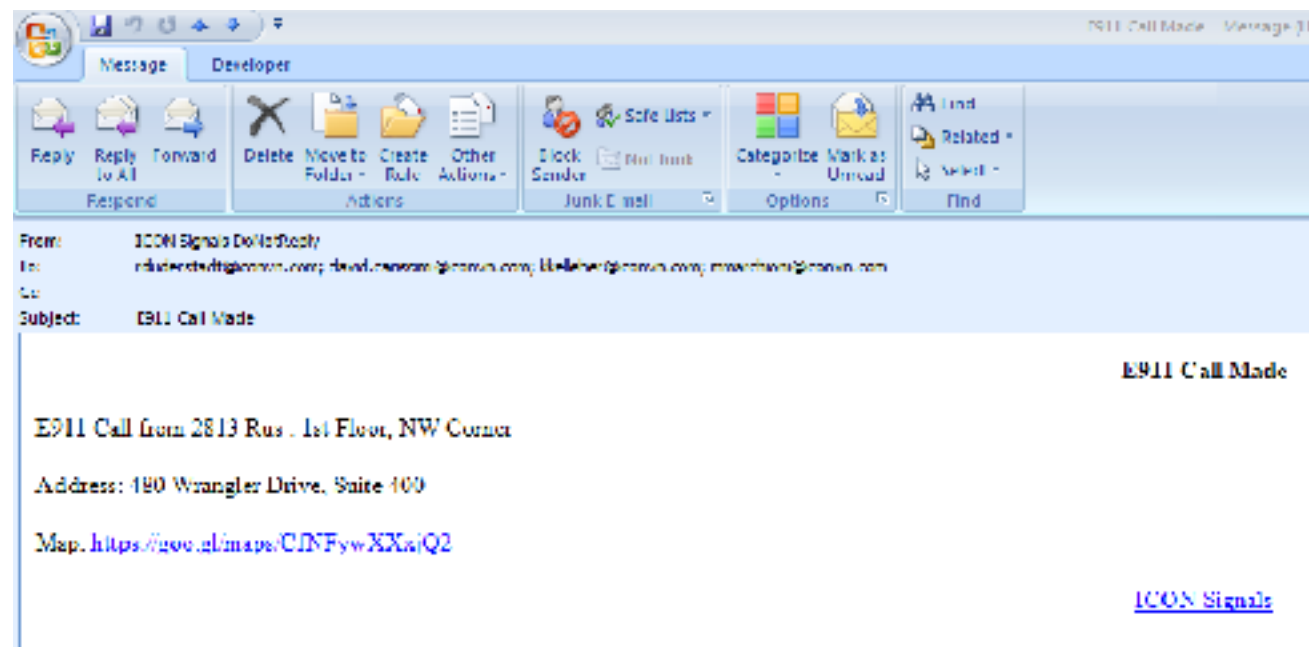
E911 Call Made - Message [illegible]

Message
Developer

Reply
Reply to All
Forward
Respond

Delete
Move to Folder
Create Rule
Other Actions
Actions

Block Sender
Safe Lists
Not Junk
Junk E-mail

Categorize
Mark as Unread
Options

Find
Related
Select
Find

From: ICON Signals DoNotReply
To: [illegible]@crown.com; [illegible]@crown.com; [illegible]@crown.com; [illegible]@crown.com
Cc:
Subject: E911 Call Made

E911 Call Made

E911 Call from 2813 Rus . 1st Floor, NW Corner

Address: 180 Wrangler Drive, Suite 400

Map: https://goo.gl/maps/CJNFywXXajQ2

ICON Signals